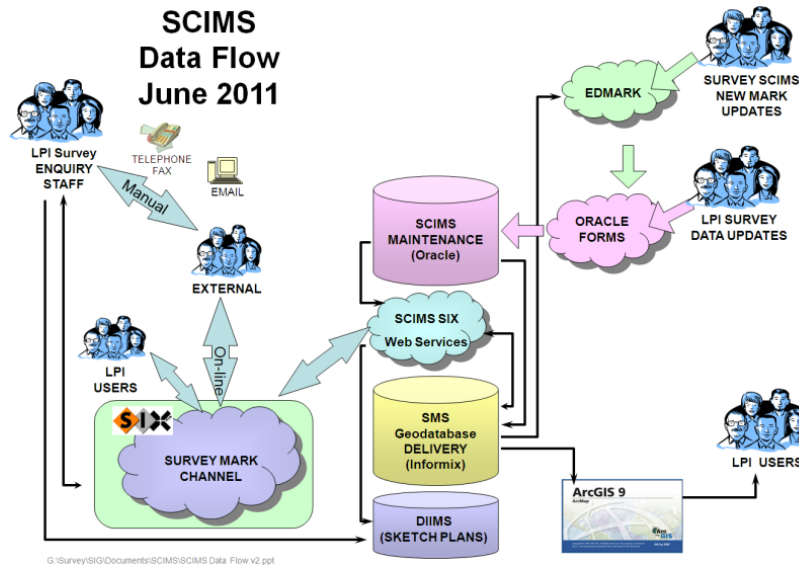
SCIMS Data Flow June 2011

LPI Survey ENQUIRY STAFF

TELEPHONE FAX

EMAIL

Manual

EXTERNAL

On-line

LPI USERS

SIX

SURVEY MARK CHANNEL

SCIMS MAINTENANCE (Oracle)

SCIMS SIX Web Services

SMS Geodatabase DELIVERY (Informix)

DIIMS (SKETCH PLANS)

EDMARK

SURVEY SCIMS NEW MARK UPDATES

ORACLE FORMS

LPI SURVEY DATA UPDATES

ArcGIS 9

LPI USERS

G:\Survey\SIG\Documents\SCIMS\SCIMS Data Flow v2.ppt